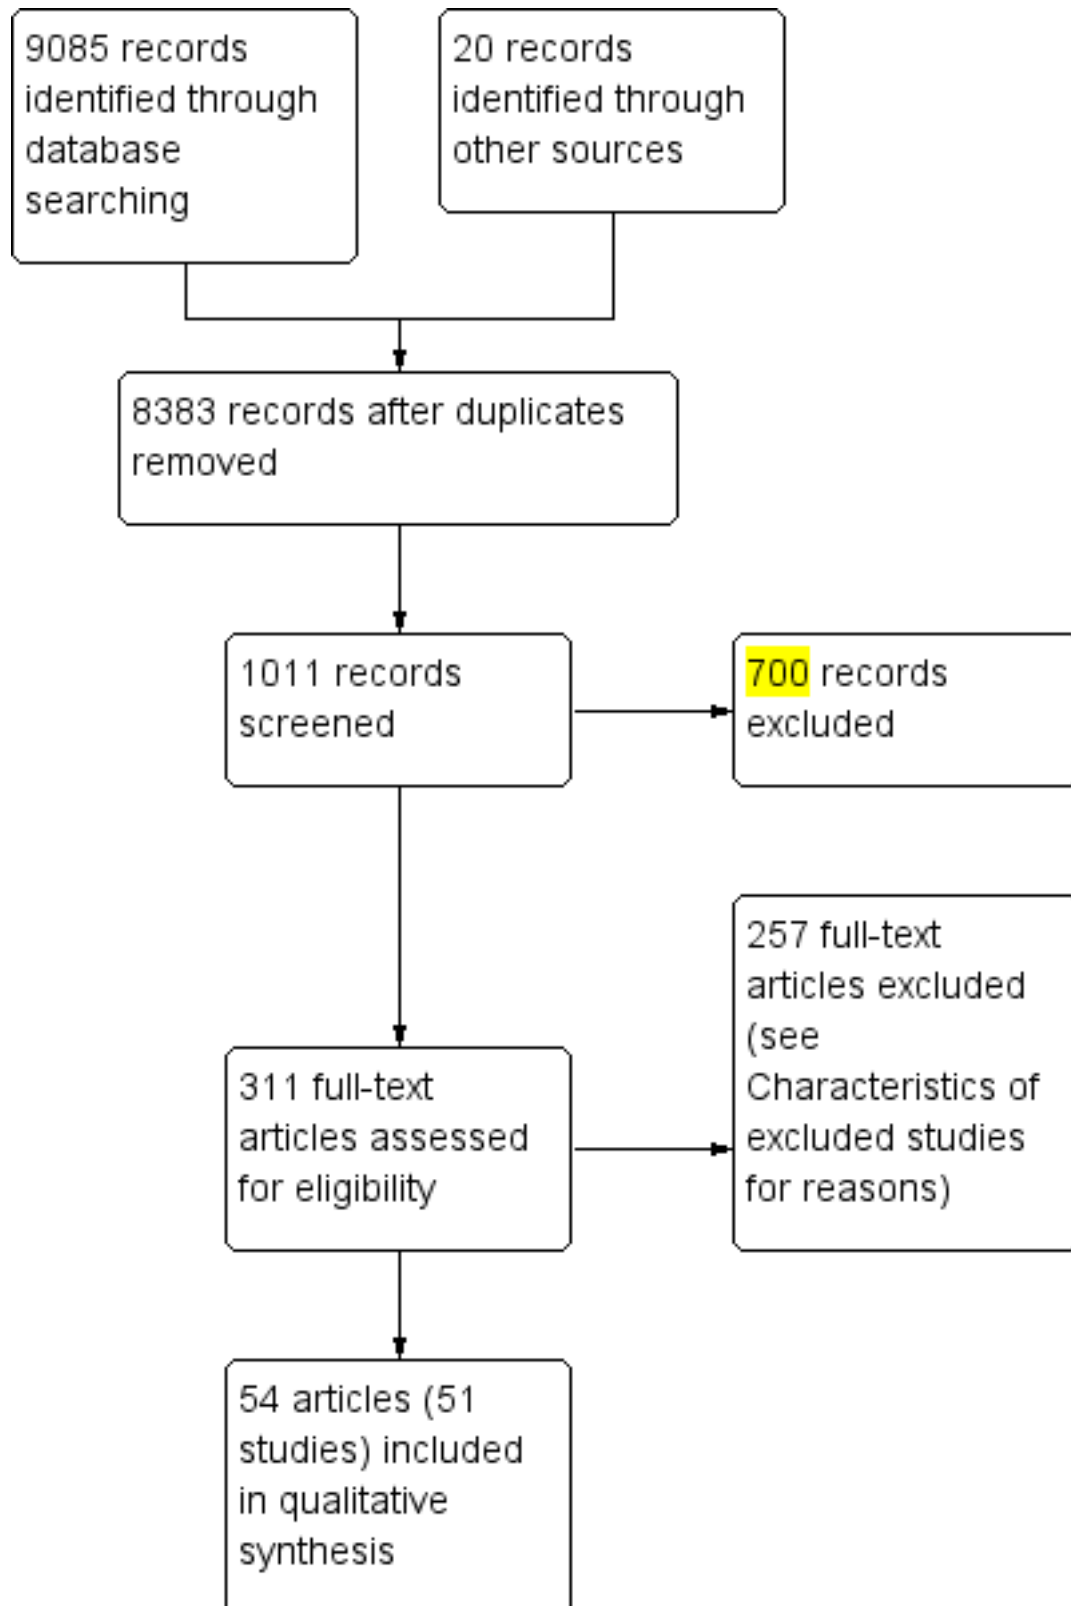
9085 records identified through database searching

20 records identified through other sources

8383 records after duplicates removed

1011 records screened

700 records excluded

311 full-text articles assessed for eligibility

257 full-text articles excluded (see Characteristics of excluded studies for reasons)

54 articles (51 studies) included in qualitative synthesis